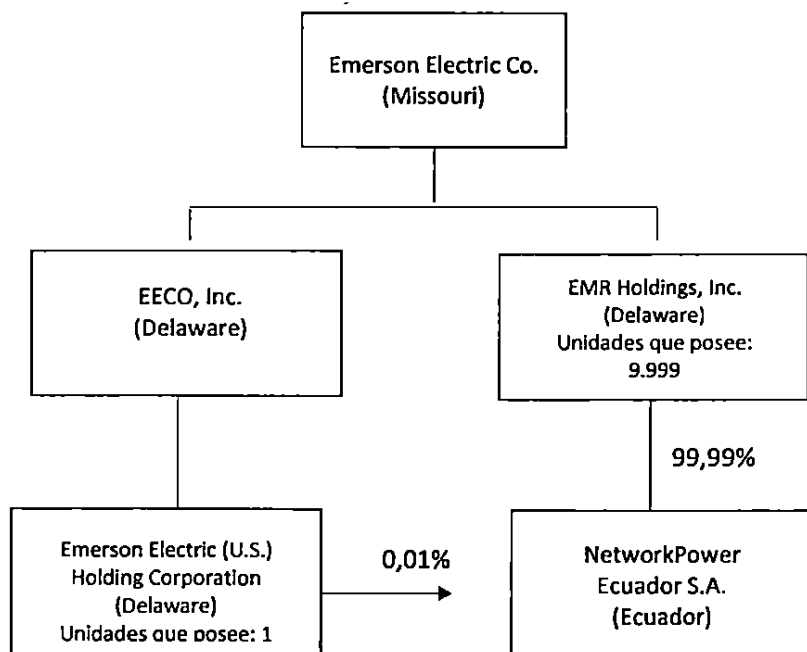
Emerson Electric Co.
(Missouri)

EECO, Inc.
(Delaware)

EMR Holdings, Inc.
(Delaware)
Unidades que posee:
9.999

99,99%

Emerson Electric (U.S.)
Holding Corporation
(Delaware)
Unidades que posee: 1

0,01%

NetworkPower
Ecuador S.A.
(Ecuador)